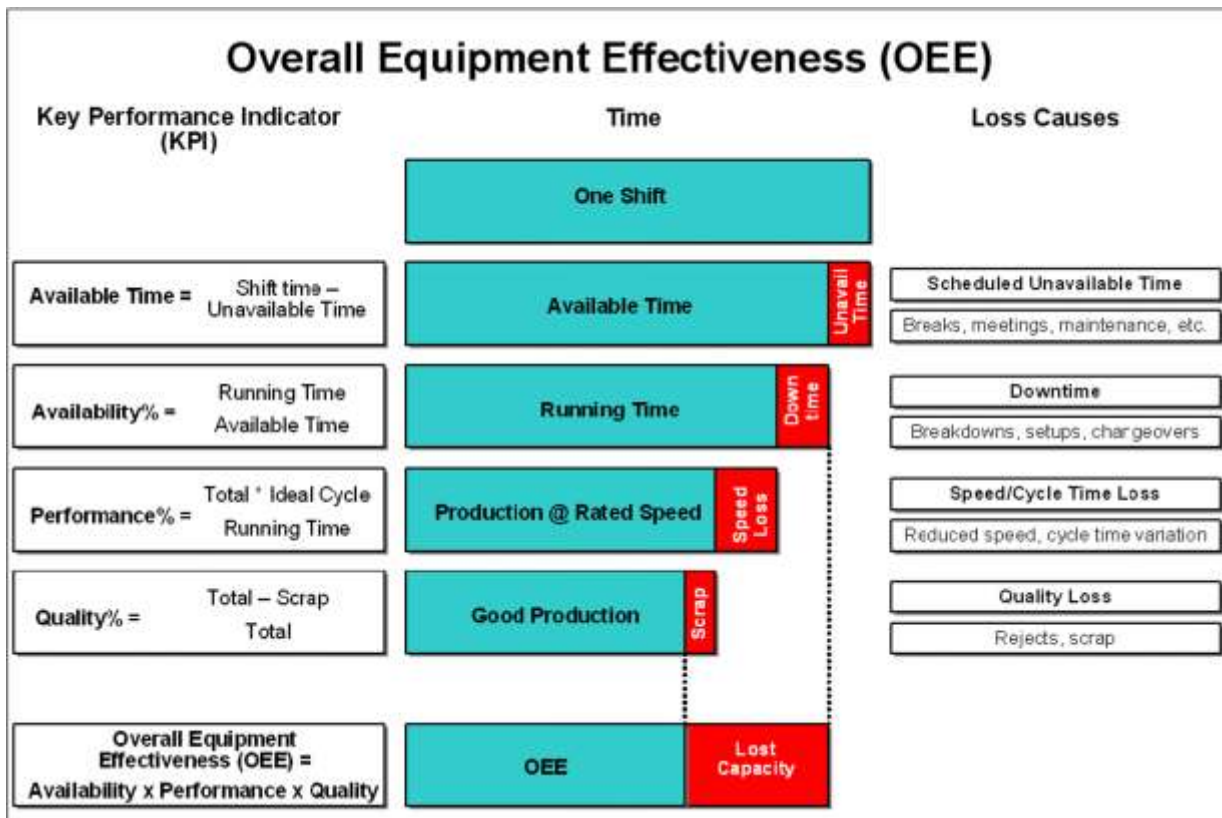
Overall Equipment Effectiveness (OEE)

Key Performance Indicator (KPI)

Time

Loss Causes

One Shift

Available Time = Shift time – Unavailable Time

Available Time

Unavail Time

Scheduled Unavailable Time

Breaks, meetings, maintenance, etc.

Availability% = $\frac{\text{Running Time}}{\text{Available Time}}$

Running Time

Down time

Downtime

Breakdowns, setups, chargeovers

Performance% = $\frac{\text{Total * Ideal Cycle}}{\text{Running Time}}$

Production @ Rated Speed

Speed Loss

Speed/Cycle Time Loss

Reduced speed, cycle time variation

Quality% = $\frac{\text{Total – Scrap}}{\text{Total}}$

Good Production

Scrap

Quality Loss

Rejects, scrap

Overall Equipment Effectiveness (OEE) = Availability x Performance x Quality

OEE

Lost Capacity